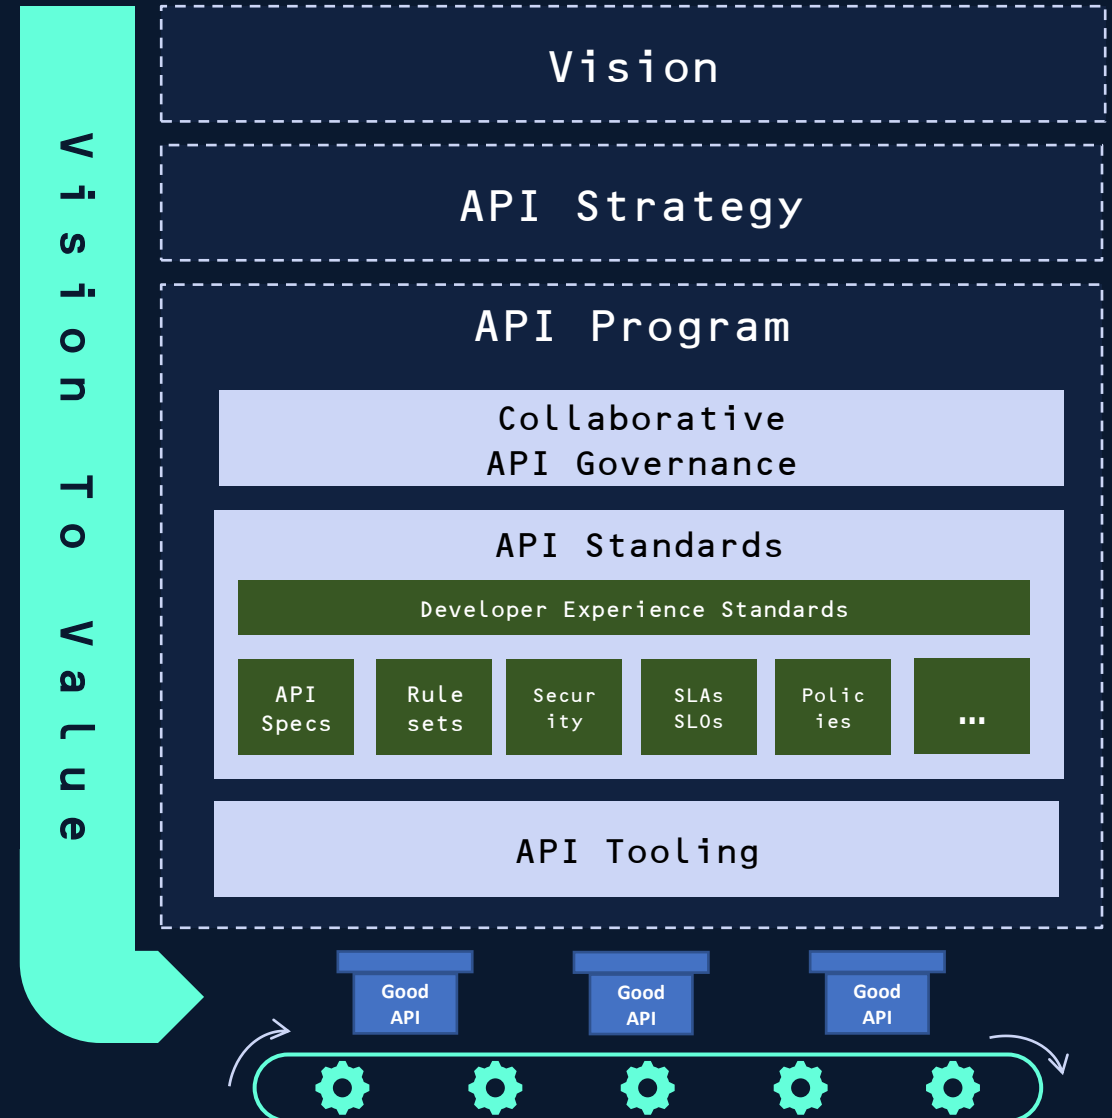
Vision To Value

Vision

API Strategy

API Program

Collaborative API Governance

API Standards

Developer Experience Standards

API Specs

Rule sets

Secur ity

SLAs SLOs

Polic ies

...

API Tooling

Good API

Good API

Good API